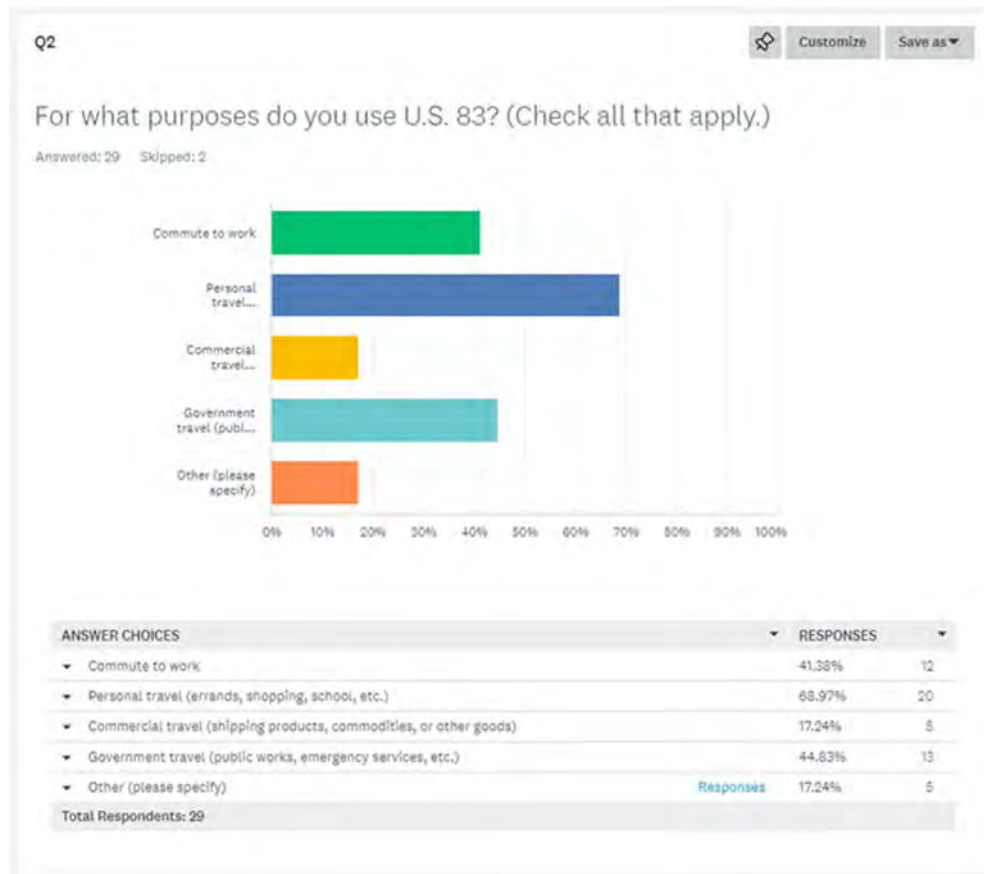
Q2

Customize

Save as

For what purposes do you use U.S. 83? (Check all that apply.)

Answered: 29 Skipped: 2

Commute to work

Personal travel...

Commercial travel...

Government travel (publ...

Other (please specify)

0% 10% 20% 30% 40% 50% 60% 70% 80% 90% 100%

| ANSWER CHOICES | | RESPONSES | |
|---|---|---|---|
| Commute to work | | 41.38% | 12 |
| Personal travel (errands, shopping, school, etc.) | | 68.97% | 20 |
| Commercial travel (shipping products, commodities, or other goods) | | 17.24% | 5 |
| Government travel (public works, emergency services, etc.) | | 44.83% | 13 |
| Other (please specify) | Responses | 17.24% | 5 |
| Total Respondents: 29 | | | |